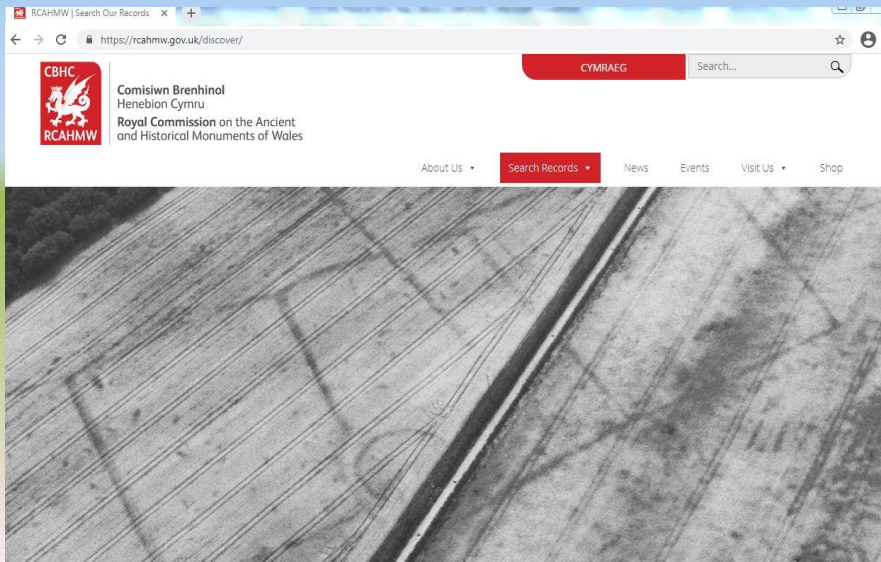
RCAHMW | Search Our Records ×

https://rcahmw.gov.uk/discover/

CYMRAEG

Search...

CBHC
RCAHMW

Comisiwn Brenhinol
Henebion Cymru
Royal Commission on the Ancient and Historical Monuments of Wales

About Us ▾ Search Records ▾ News Events Visit Us ▾ Shop